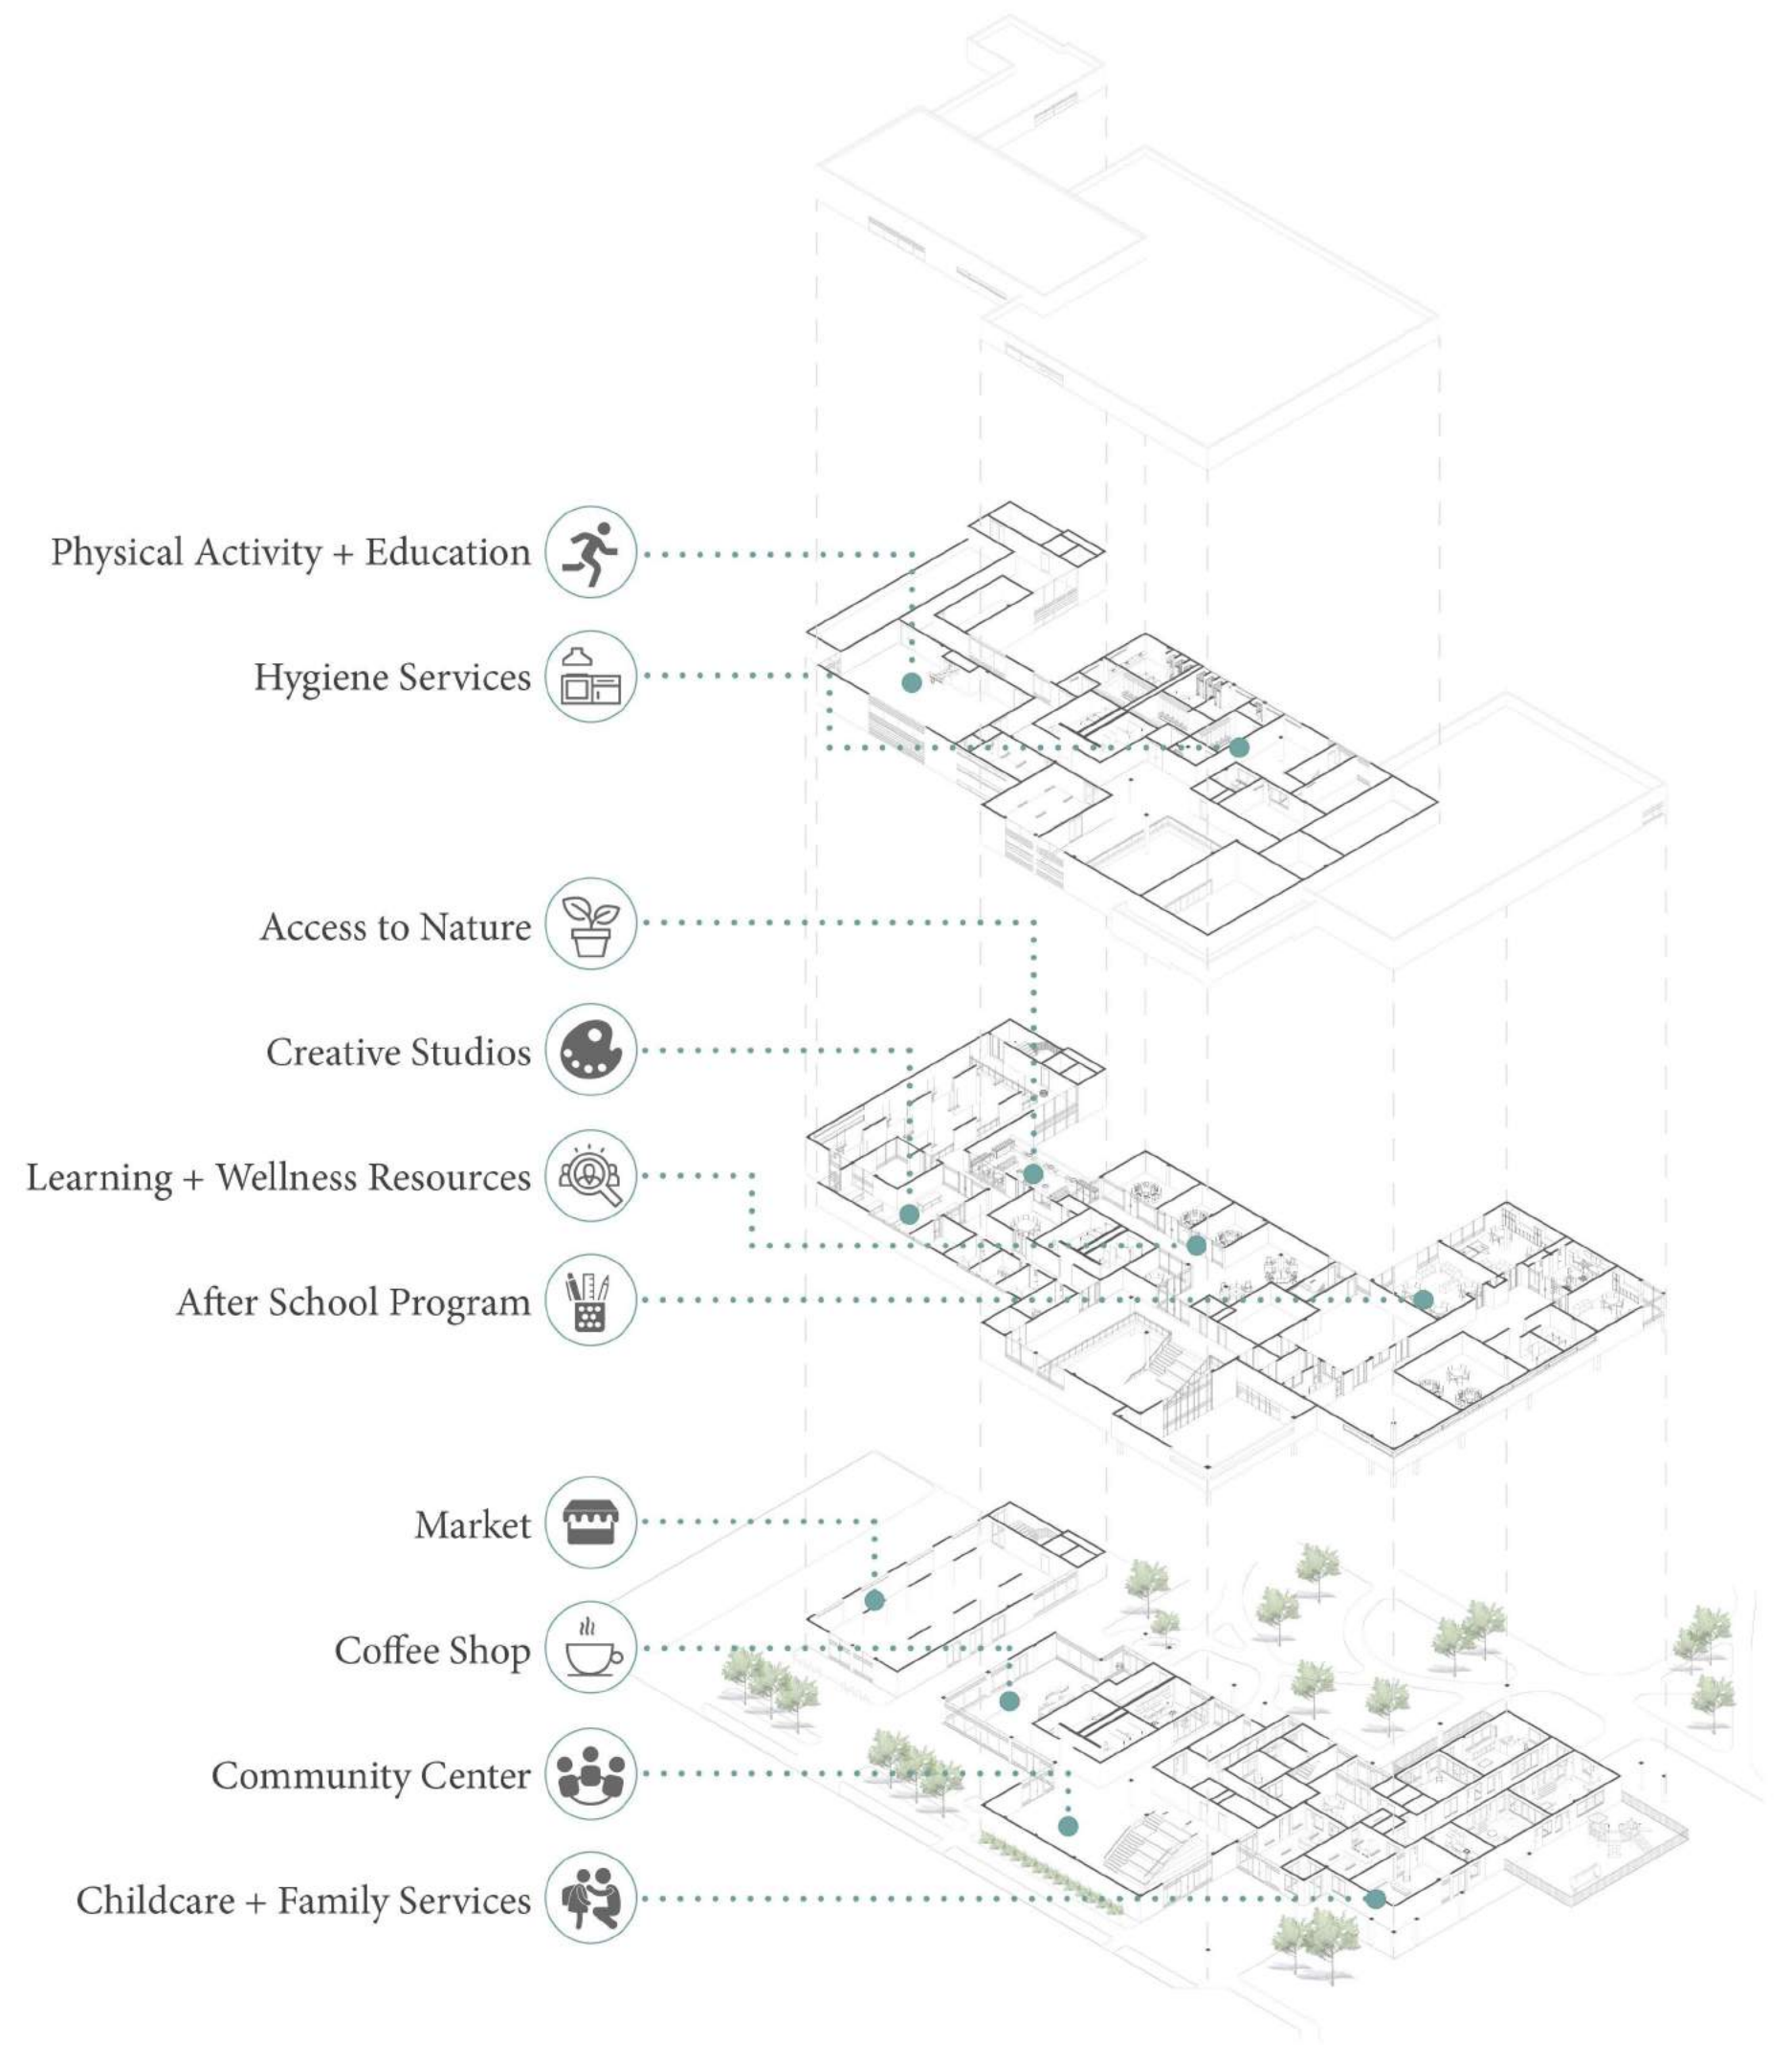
Physical Activity + Education

Hygiene Services

Access to Nature

Creative Studios

Learning + Wellness Resources

After School Program

Market

Coffee Shop

Community Center

Childcare + Family Services